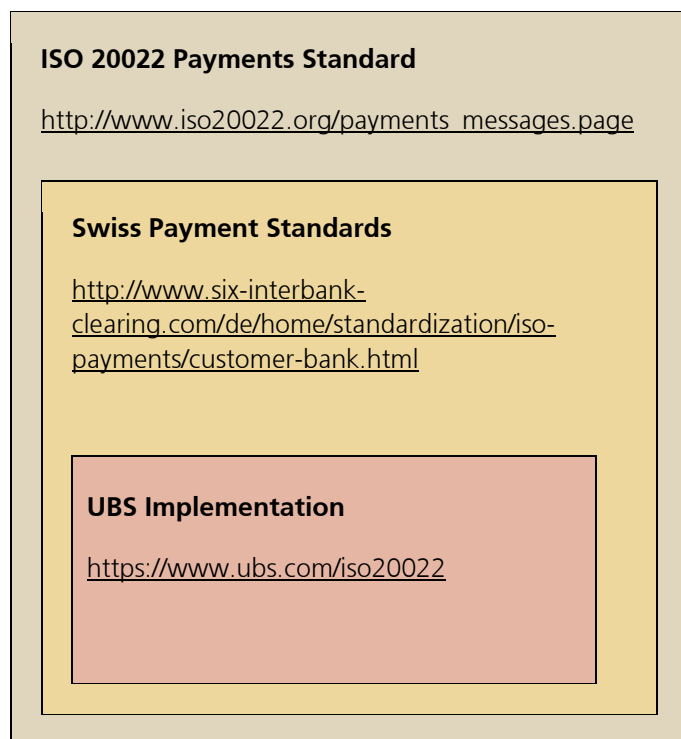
**ISO 20022 Payments Standard**

http://www.iso20022.org/payments_messages.page

**Swiss Payment Standards**

http://www.six-interbank-clearing.com/de/home/standardization/iso-payments/customer-bank.html

**UBS Implementation**

https://www.ubs.com/iso20022